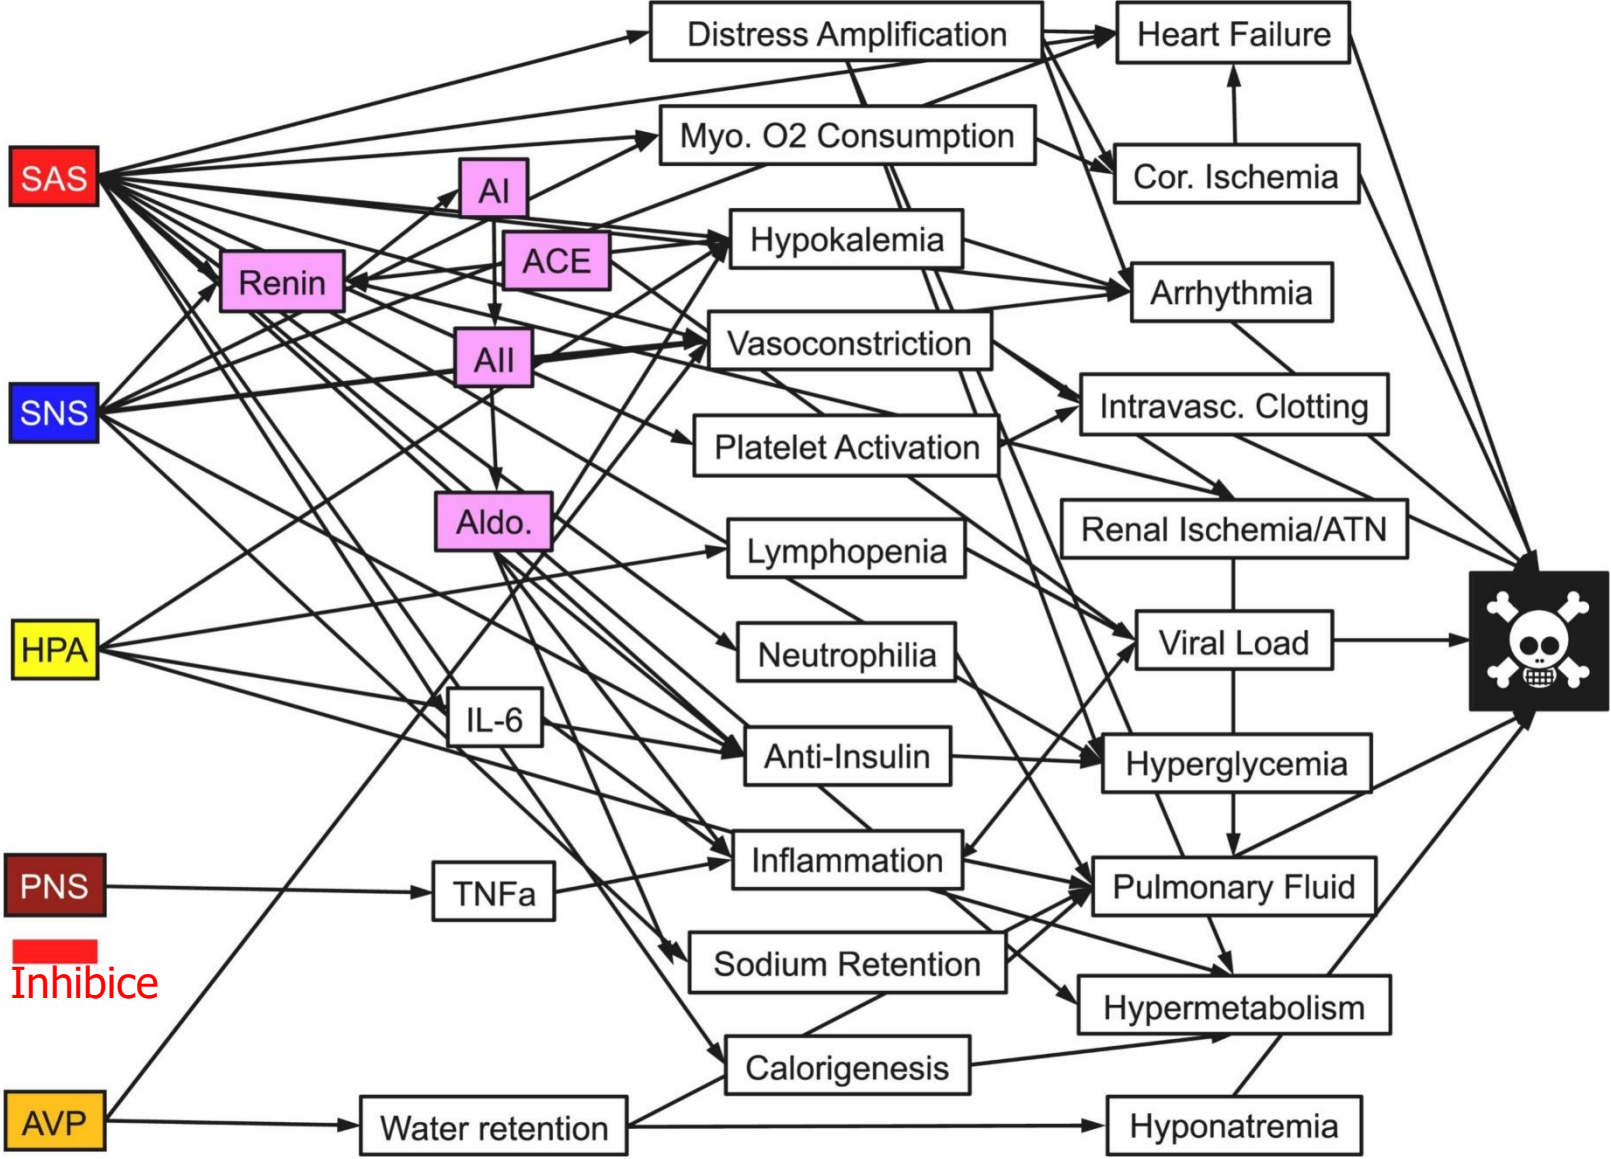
SAS
SNS
HPA
PNS
Inhibice
AVP
AI
Renin
ACE
AII
Aldo.
IL-6
TNFa
Water retention
Distress Amplification
Myo. O2 Consumption
Hypokalemia
Vasoconstriction
Platelet Activation
Lymphopenia
Neutrophilia
Anti-Insulin
Inflammation
Sodium Retention
Calorigenesis
Heart Failure
Cor. Ischemia
Arrhythmia
Intravasc. Clotting
Renal Ischemia/ATN
Viral Load
Hyperglycemia
Pulmonary Fluid
Hypermetabolism
Hyponatremia